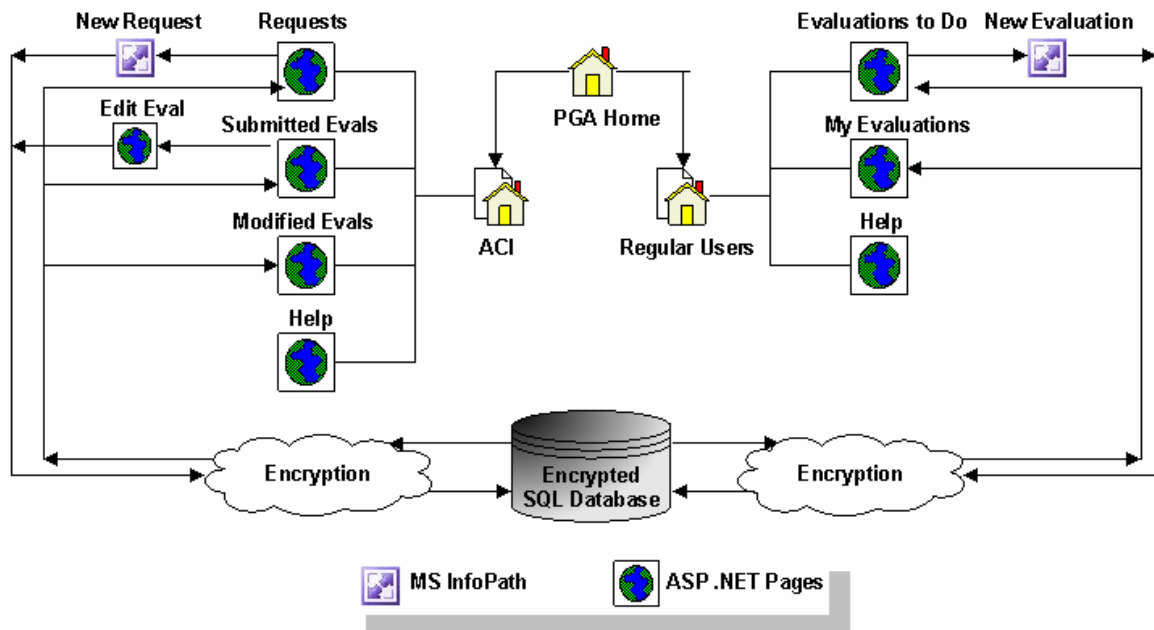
New Request
Requests
Edit Eval
Submitted Evals
Modified Evals
Help
PGA Home
ACI
Regular Users
Evaluations to Do
New Evaluation
My Evaluations
Help
Encryption
Encrypted SQL Database
Encryption
MS InfoPath
ASP .NET Pages